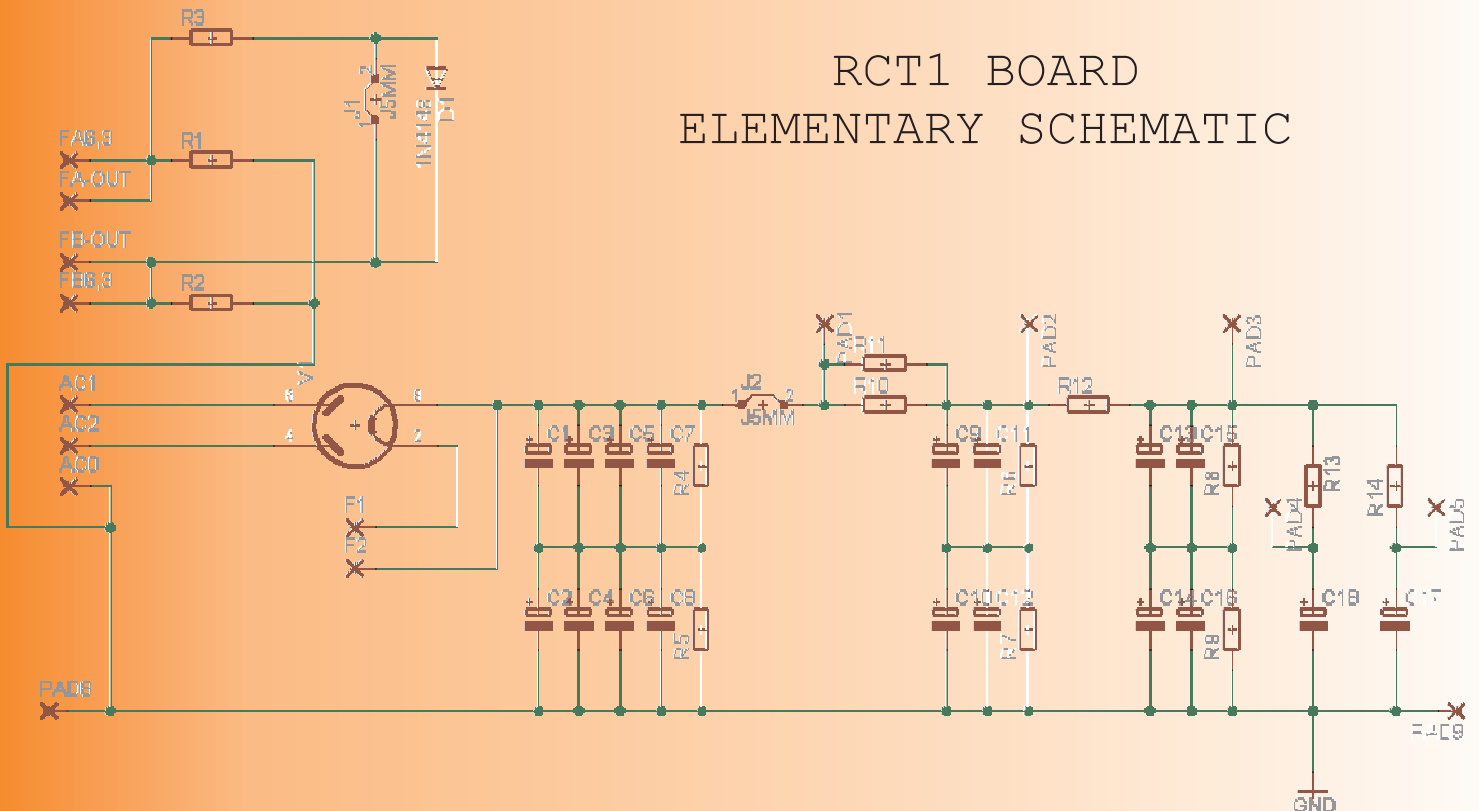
RCT1 BOARD
ELEMENTARY SCHEMATIC

R3
J1
JSMM
1N4148
D1
FA6,3
R1
FA-OUT
FB-OUT
FB6,3
R2
AC1
AC2
AC0
V1
6
4
8
2
P1
P2
C1
C3
C5
C7
R4
C2
C4
C6
C8
R5
J2
JSMM
1
2
PAD1
R11
R10
PAD2
C9
C11
R6
C10
C12
R7
R12
PAD3
C13
C15
R8
C14
C16
R9
R13
PAD4
C18
R14
PAD5
C17
PAD8
PAD9
GND